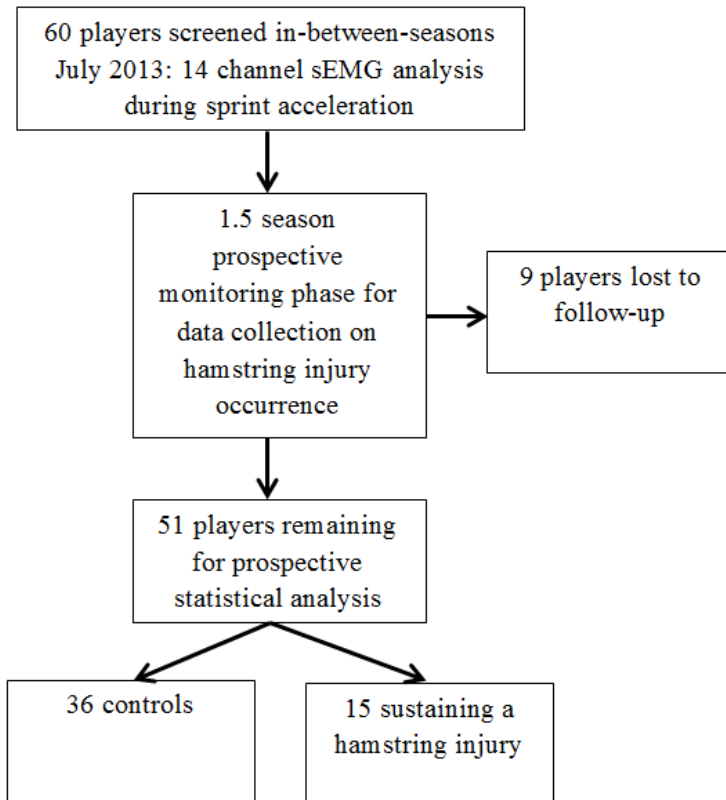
60 players screened in-between-seasons July 2013: 14 channel sEMG analysis during sprint acceleration

1.5 season prospective monitoring phase for data collection on hamstring injury occurrence

9 players lost to follow-up

51 players remaining for prospective statistical analysis

36 controls

15 sustaining a hamstring injury